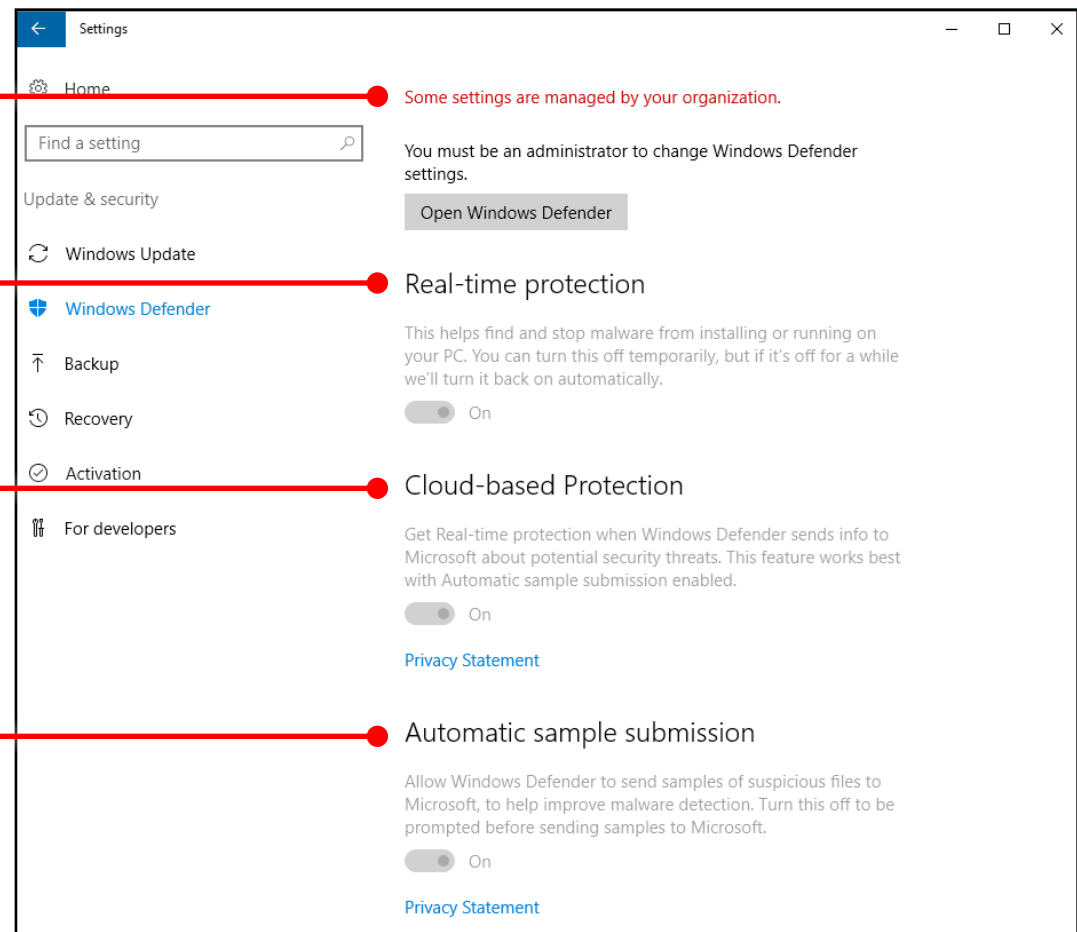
Settings

Home

Find a setting

Update & security

Windows Update

Windows Defender

Backup

Recovery

Activation

For developers

Some settings are managed by your organization.

You must be an administrator to change Windows Defender settings.

Open Windows Defender

Real-time protection

This helps find and stop malware from installing or running on your PC. You can turn this off temporarily, but if it's off for a while we'll turn it back on automatically.

On

Cloud-based Protection

Get Real-time protection when Windows Defender sends info to Microsoft about potential security threats. This feature works best with Automatic sample submission enabled.

On

Privacy Statement

Automatic sample submission

Allow Windows Defender to send samples of suspicious files to Microsoft, to help improve malware detection. Turn this off to be prompted before sending samples to Microsoft.

On

Privacy Statement